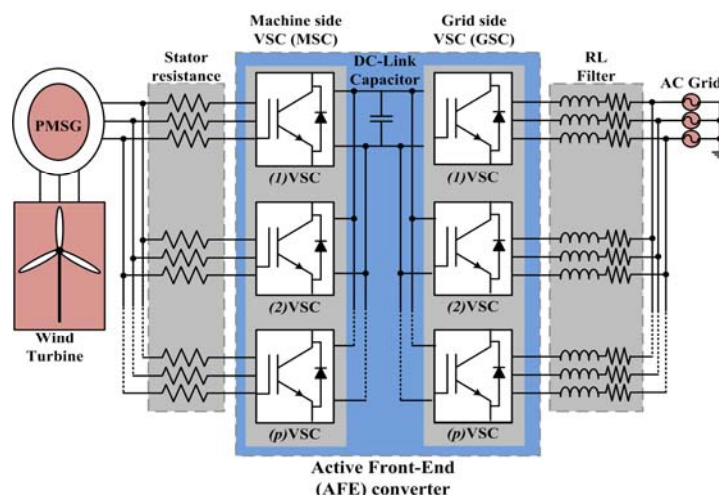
Machine side VSC (MSC)

Grid side VSC (GSC)

Stator resistance

DC-Link Capacitor

RL Filter

AC Grid

PMSG

Wind Turbine

(1)VSC

(1)VSC

(2)VSC

(2)VSC

(p)VSC

(p)VSC

Active Front-End (AFE) converter